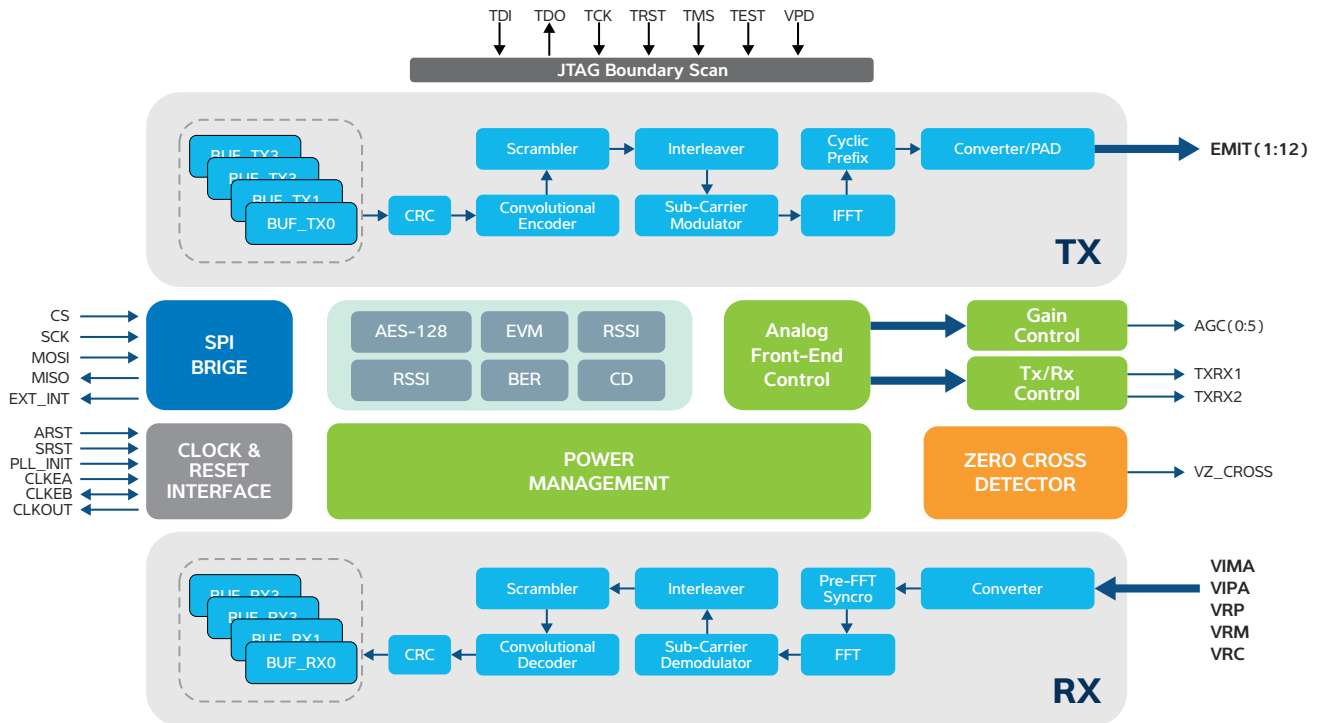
TDI TDO TCK TRST TMS TEST VPD

JTAG Boundary Scan

BUF_TX3
BUF_TX2
BUF_TX1
BUF_TX0

CRC

Scrambler

Convolutional Encoder

Interleaver

Sub-Carrier Modulator

Cyclic Prefix

IFFT

Converter/PAD

EMIT(1:12)

TX

CS
SCK
MOSI
MISO
EXT_INT

SPI BRIGE

AES-128
EVM
RSSI
RSSI
BER
CD

Analog Front-End Control

Gain Control

AGC(0:5)

Tx/Rx Control

TXRX1
TXRX2

ARST
SRST
PLL_INIT
CLKEA
CLKEB
CLKOUT

CLOCK & RESET INTERFACE

POWER MANAGEMENT

ZERO CROSS DETECTOR

VZ_CROSS

BUF_RX3
BUF_RX2
BUF_RX1
BUF_RX0

CRC

Scrambler

Convolutional Decoder

Interleaver

Sub-Carrier Demodulator

Pre-FFT Syncro

FFT

Converter

VIMA
VIPA
VRP
VRM
VRC

RX